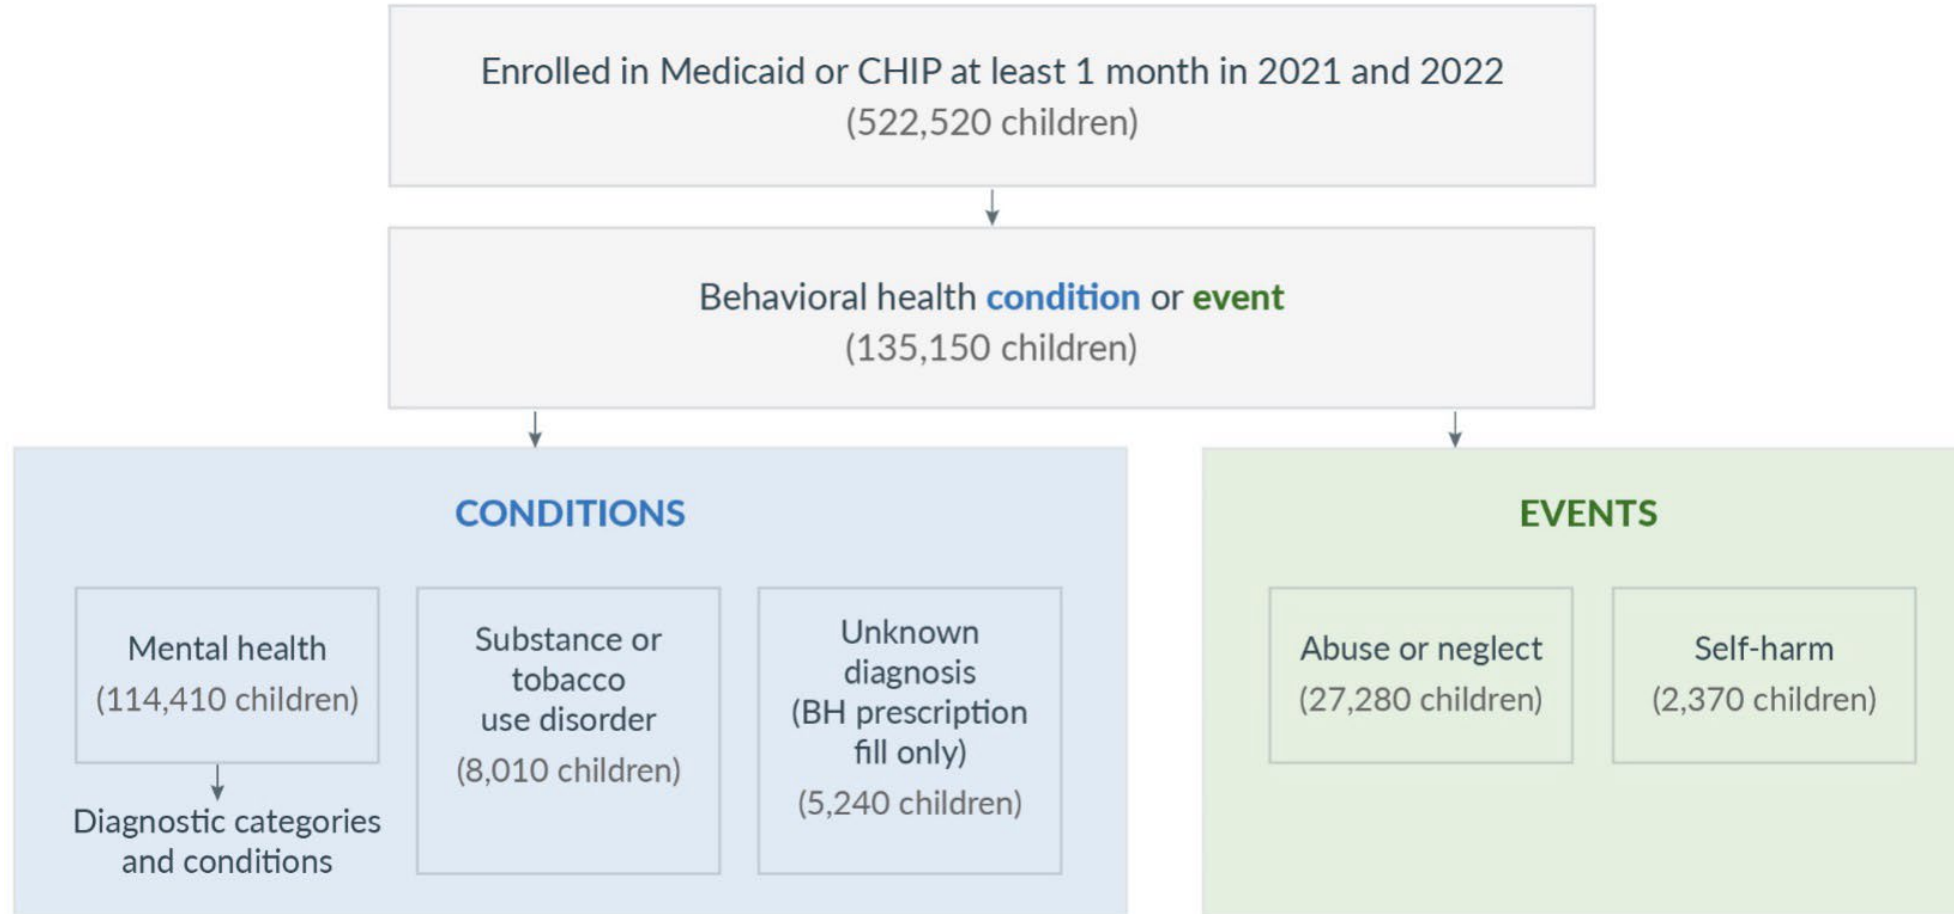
Enrolled in Medicaid or CHIP at least 1 month in 2021 and 2022
(522,520 children)

Behavioral health condition or event
(135,150 children)

CONDITIONS

Mental health
(114,410 children)

Diagnostic categories and conditions

Substance or tobacco use disorder
(8,010 children)

Unknown diagnosis (BH prescription fill only)
(5,240 children)

EVENTS

Abuse or neglect
(27,280 children)

Self-harm
(2,370 children)